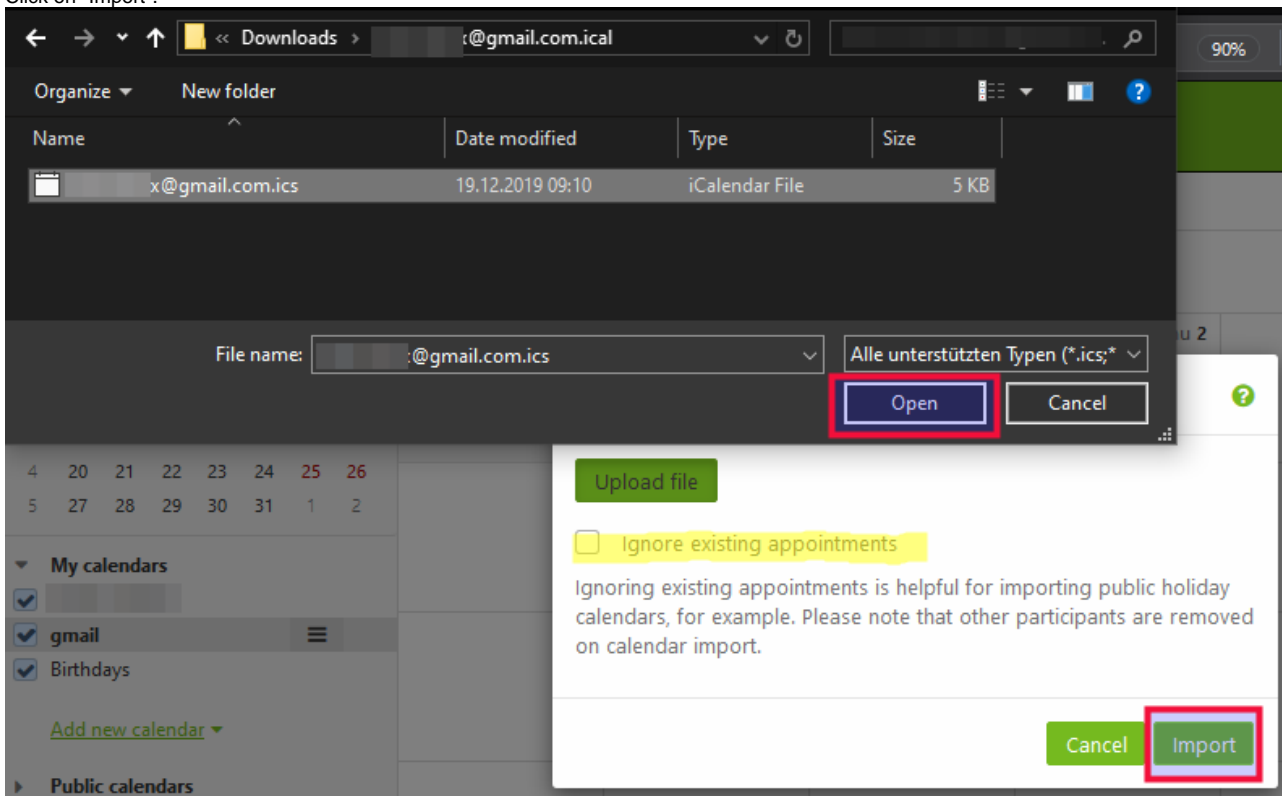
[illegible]

« Downloads › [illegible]@gmail.com.ical

90%

Organize ▾ New folder

| Name | Date modified | Type | Size |
|---|---|---|---|
| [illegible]x@gmail.com.ics | 19.12.2019 09:10 | iCalendar File | 5 KB |

File name: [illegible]@gmail.com.ics

Alle unterstützten Typen (*.ics;*

Open Cancel

u 2

4 20 21 22 23 24 25 26
5 27 28 29 30 31 1 2

My calendars
gmail
Birthdays
Add new calendar
Public calendars

Upload file

Ignore existing appointments

Ignoring existing appointments is helpful for importing public holiday calendars, for example. Please note that other participants are removed on calendar import.

Cancel Import